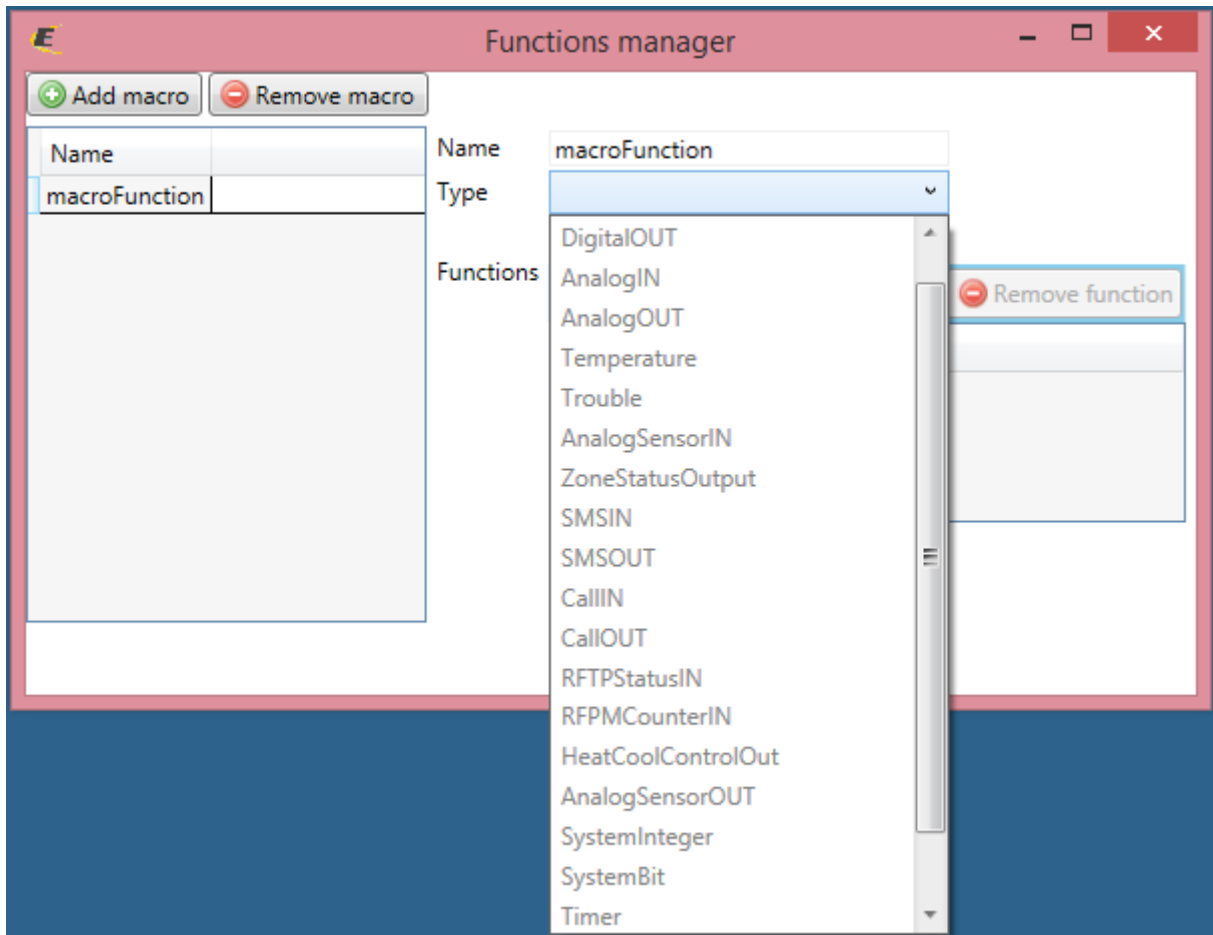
Functions manager

Add macro
Remove macro

Name
macroFunction

Name macroFunction
Type

Functions

Remove function

DigitalOUT
AnalogIN
AnalogOUT
Temperature
Trouble
AnalogSensorIN
ZoneStatusOutput
SMSIN
SMSOUT
CallIN
CallOUT
RFTPStatusIN
RFPMCounterIN
HeatCoolControlOut
AnalogSensorOUT
SystemInteger
SystemBit
Timer